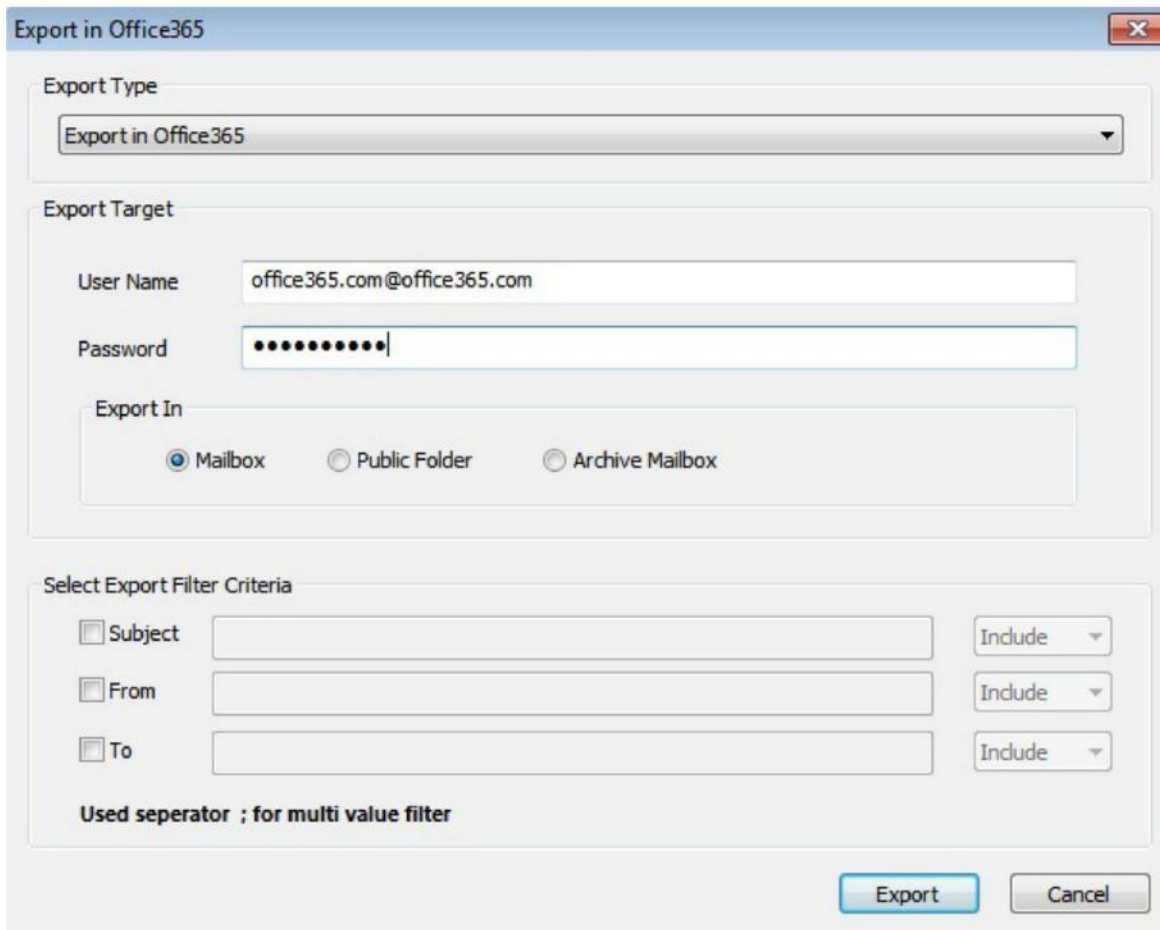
Export in Office365

Export Type

Export in Office365

Export Target

User Name office365.com@office365.com

Password ●●●●●●●●●●●

Export In

Mailbox Public Folder Archive Mailbox

Select Export Filter Criteria

Subject Include

From Include

To Include

Used seperator ; for multi value filter

Export Cancel